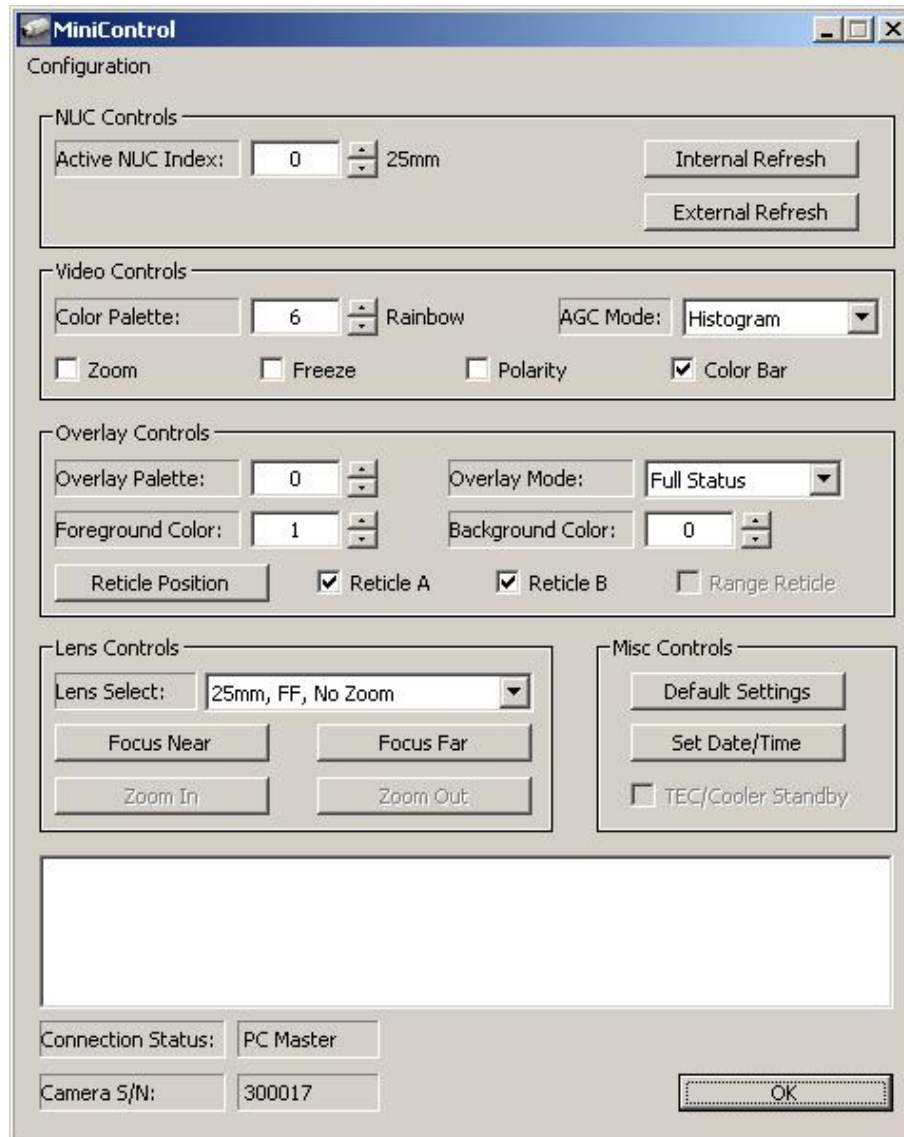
MiniControl

Configuration

NUC Controls

Active NUC Index: 0 25mm

Internal Refresh

External Refresh

Video Controls

Color Palette: 6 Rainbow

AGC Mode: Histogram

Zoom

Freeze

Polarity

Color Bar

Overlay Controls

Overlay Palette: 0

Overlay Mode: Full Status

Foreground Color: 1

Background Color: 0

Reticle Position

Reticle A

Reticle B

Range Reticle

Lens Controls

Lens Select: 25mm, FF, No Zoom

Focus Near

Focus Far

Zoom In

Zoom Out

Misc Controls

Default Settings

Set Date/Time

TEC/Cooler Standby

Connection Status: PC Master

Camera S/N: 300017

OK